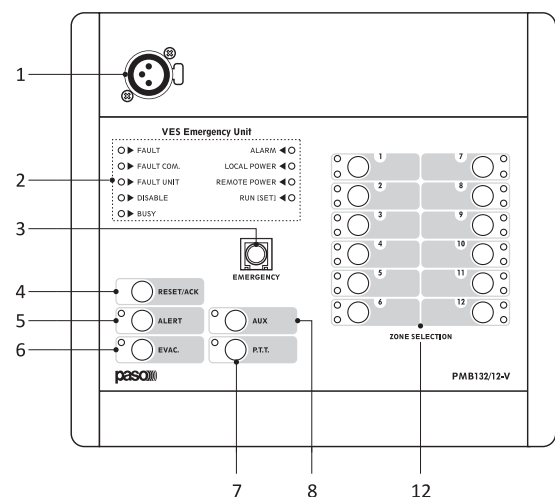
1
2
3
4
5
6
VES Emergency Unit
FAULT
FAULT COM.
FAULT UNIT
DISABLE
BUSY
ALARM
LOCAL POWER
REMOTE POWER
RUN [SET]
EMERGENCY
RESET/ACK
ALERT
EVAC.
AUX
P.T.T.
1
2
3
4
5
6
7
8
9
10
11
12
ZONE SELECTION
paso
PMB132/12-V
7
8
12